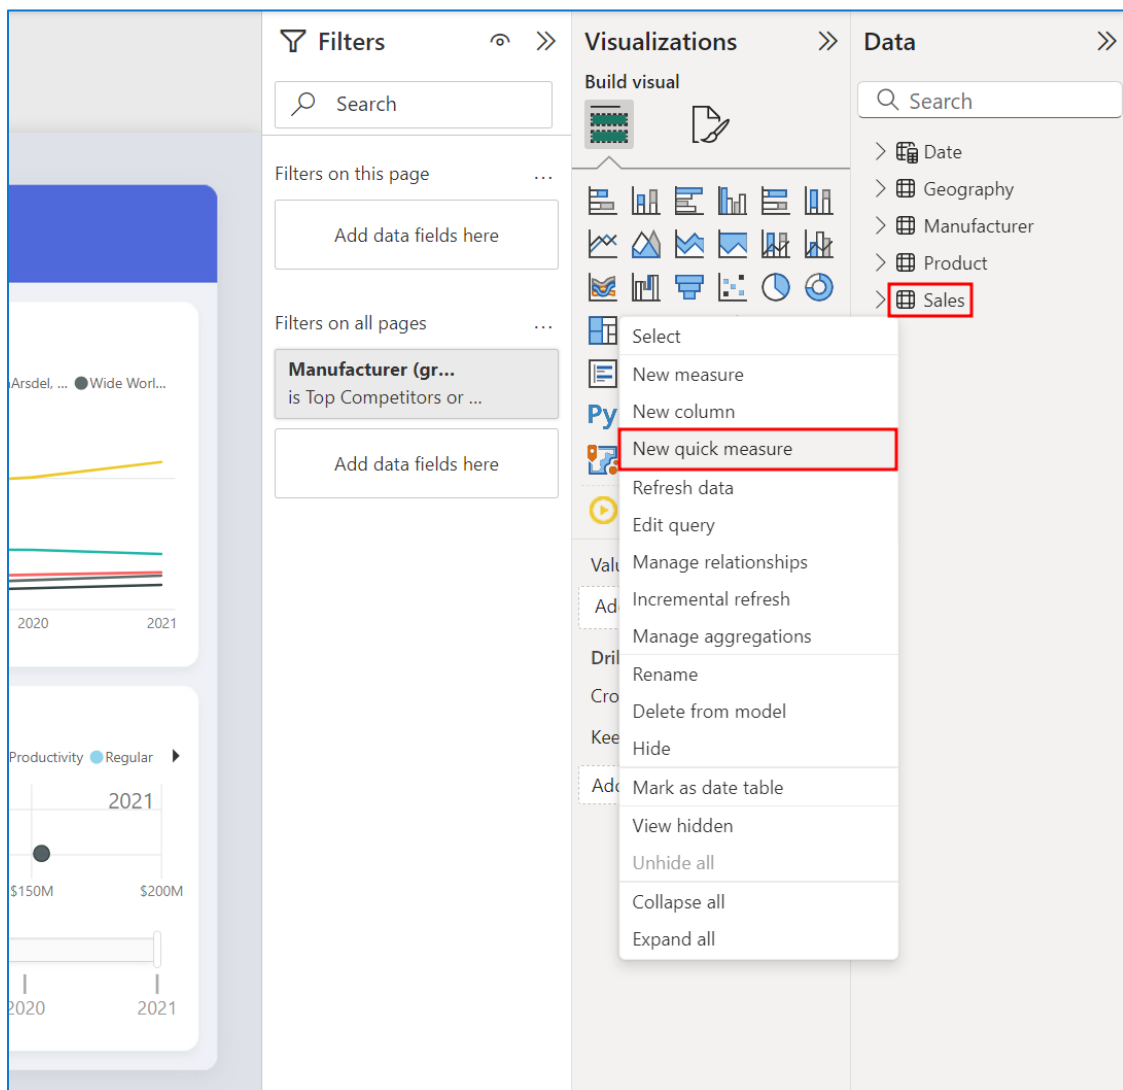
Arsdel, ... Wide Worl...

2020 2021

Productivity Regular

2021

$150M $200M

2020 2021

Filters

Search

Filters on this page ...

Add data fields here

Filters on all pages ...

Manufacturer (gr...
is Top Competitors or ...

Add data fields here

Visualizations

Build visual

Py

Valu

Ad

Dril

Cro

Kee

Ad

Select
New measure
New column
New quick measure
Refresh data
Edit query
Manage relationships
Incremental refresh
Manage aggregations
Rename
Delete from model
Hide
Mark as date table
View hidden
Unhide all
Collapse all
Expand all

Data

Search

Date
Geography
Manufacturer
Product
Sales